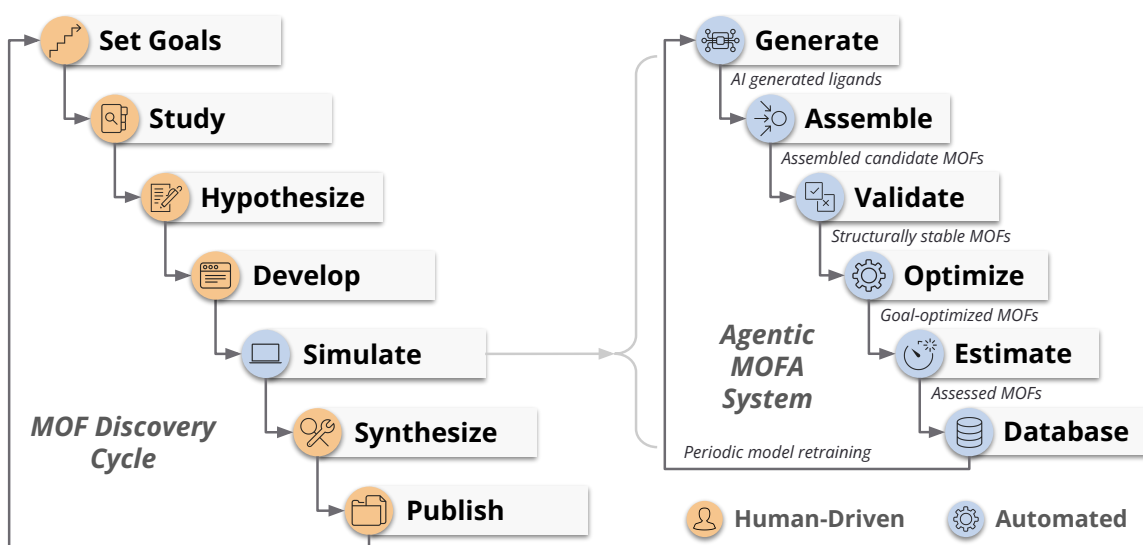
Set Goals

Study

Hypothesize

Develop

Simulate

Synthesize

Publish

MOF Discovery Cycle

Generate

AI generated ligands

Assemble

Assembled candidate MOFs

Validate

Structurally stable MOFs

Optimize

Goal-optimized MOFs

Estimate

Assessed MOFs

Database

Agentic MOFA System

Periodic model retraining

Human-Driven

Automated